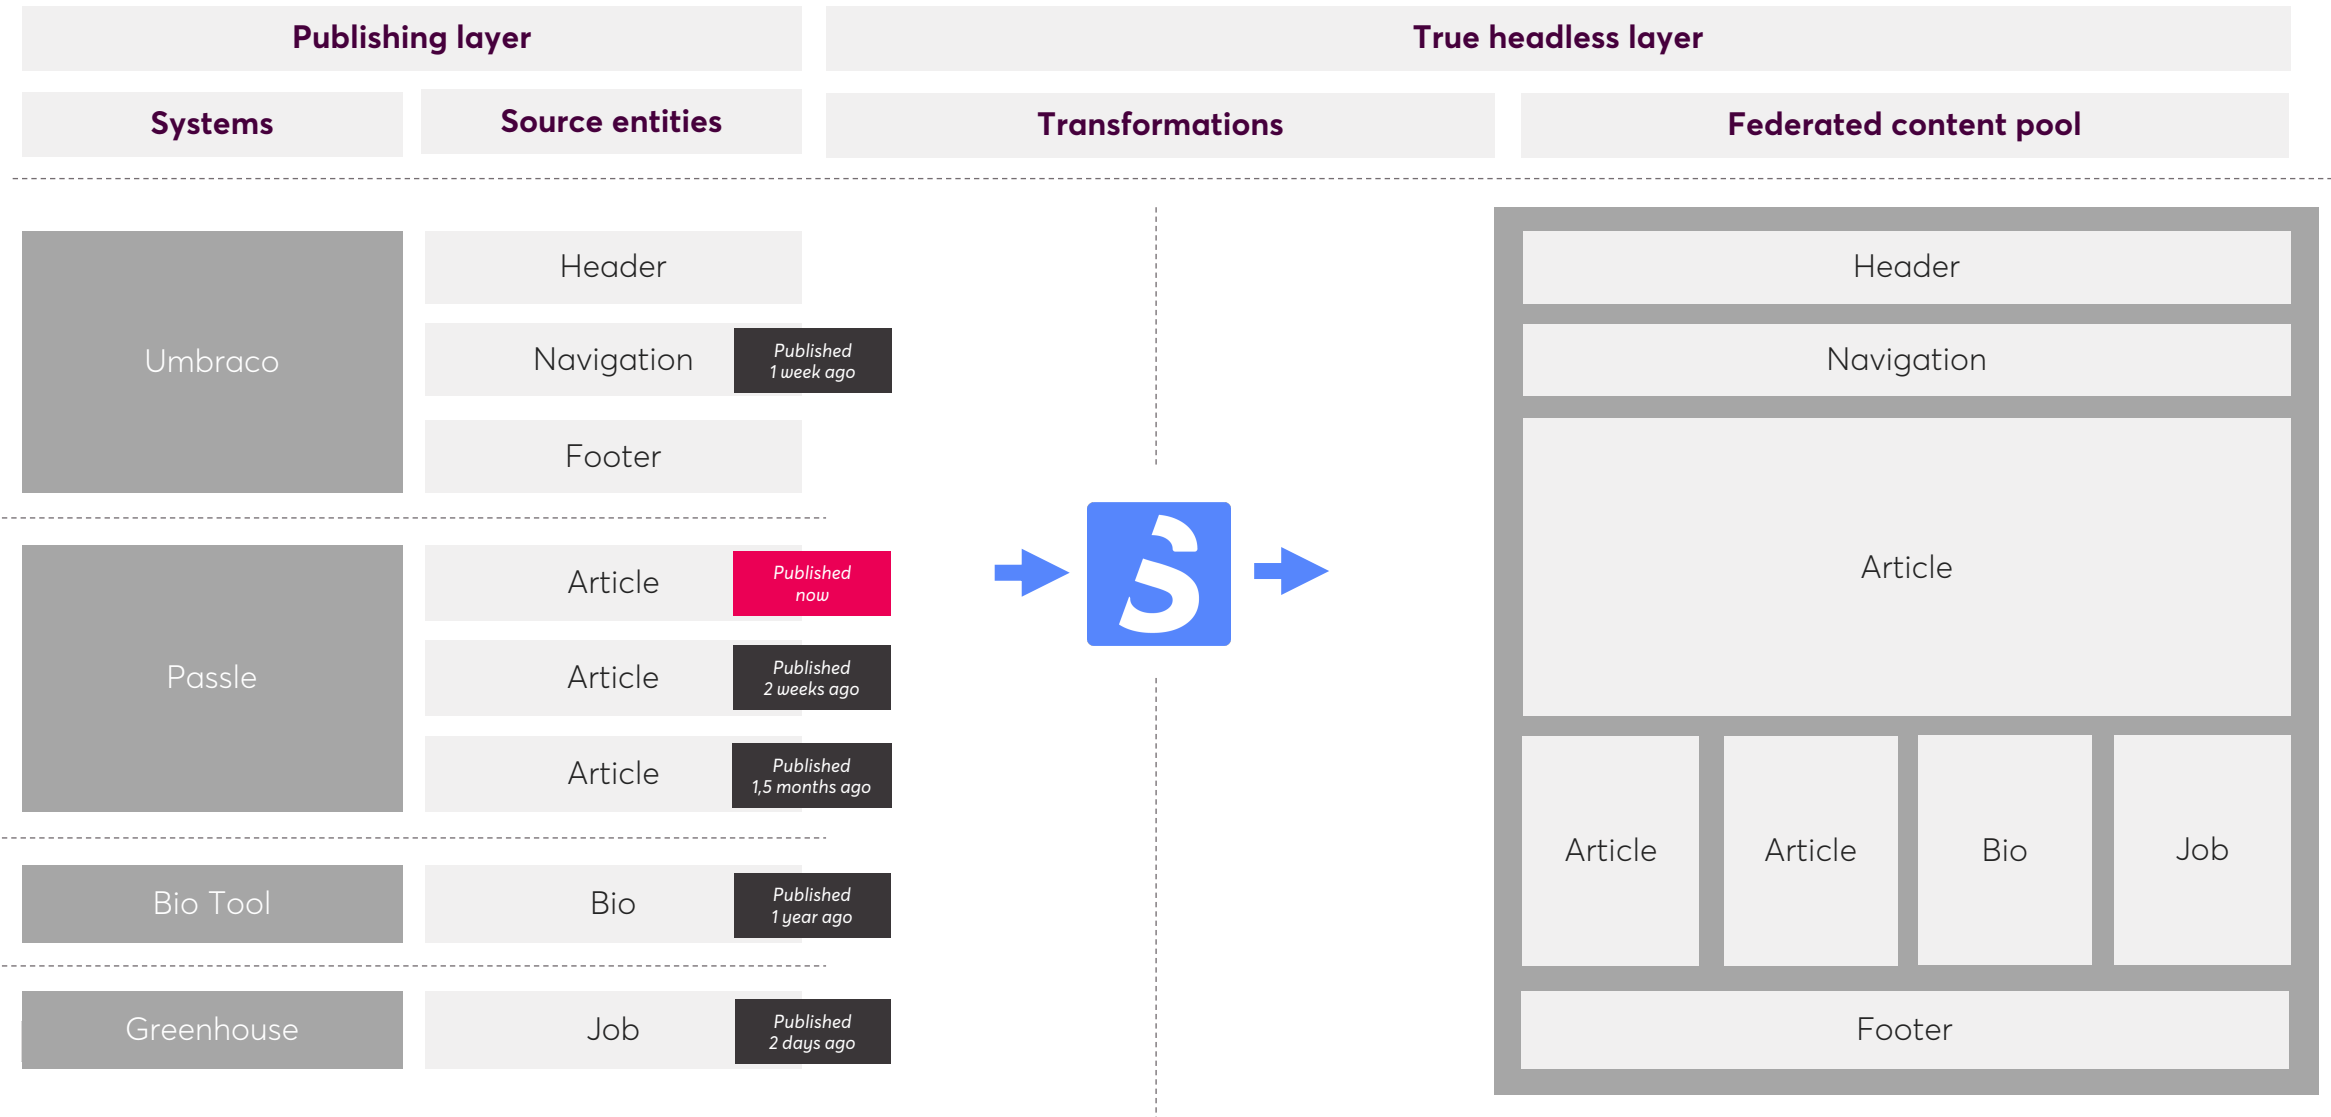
Publishing layer

True headless layer

Systems

Source entities

Transformations

Federated content pool

Umbraco

Header

Navigation

Published 1 week ago

Footer

Passle

Article

Published now

Article

Published 2 weeks ago

Article

Published 1,5 months ago

Bio Tool

Bio

Published 1 year ago

Greenhouse

Job

Published 2 days ago

Header

Navigation

Article

Article

Article

Bio

Job

Footer